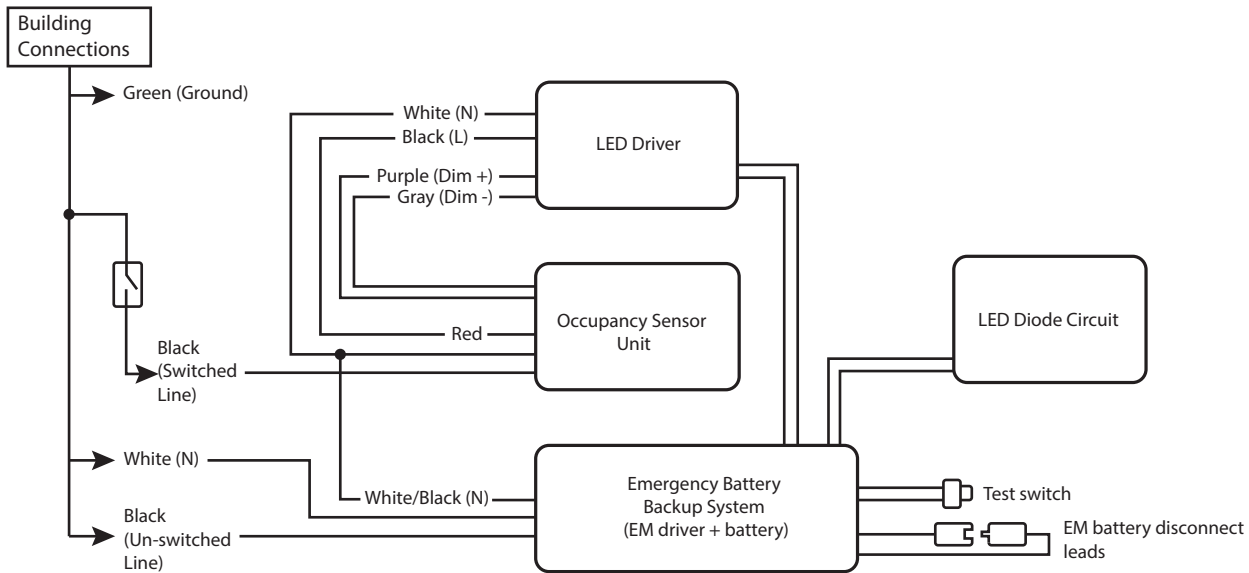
Building Connections

Green (Ground)

White (N)

Black (L)

Purple (Dim +)

Gray (Dim -)

LED Driver

Occupancy Sensor Unit

Red

LED Diode Circuit

Black (Switched Line)

White (N)

Black (Un-switched Line)

White/Black (N)

Emergency Battery Backup System (EM driver + battery)

Test switch

EM battery disconnect leads